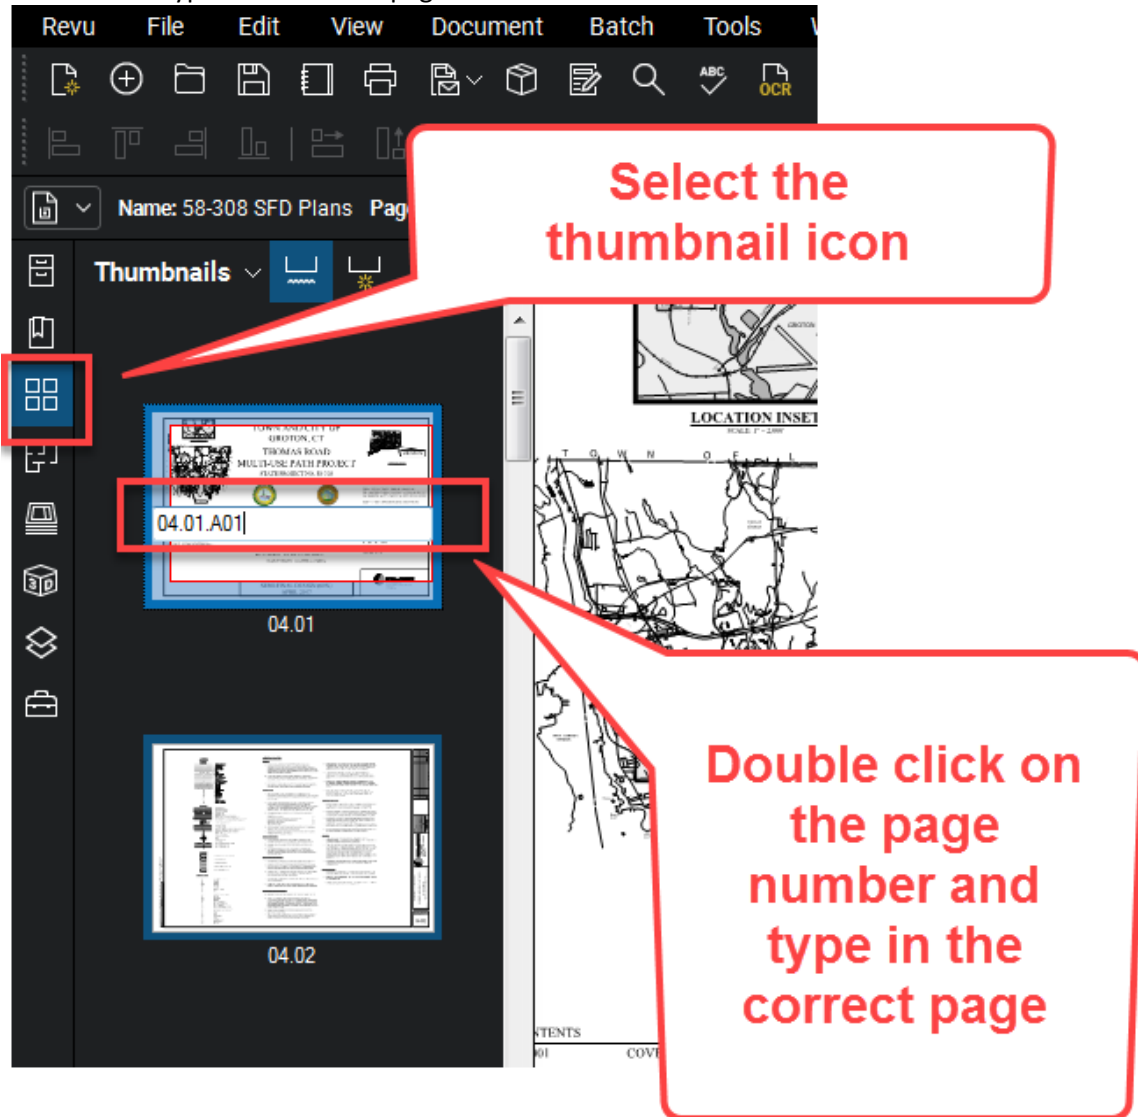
Revu File Edit View Document Batch Tools

ABC

OCR

Name: 58-308 SFD Plans Pag

Select the thumbnail icon

Thumbnails

LOCATION INSET

SCALE: 1" = 2,000'

TOWN OF

TOWN AND CITY OF GROTON, CT
THOMAS ROAD
MULTI-USE PATH PROJECT

04.01.A01

04.01

04.02

Double click on the page number and type in the correct page

NTENTS

01

COV